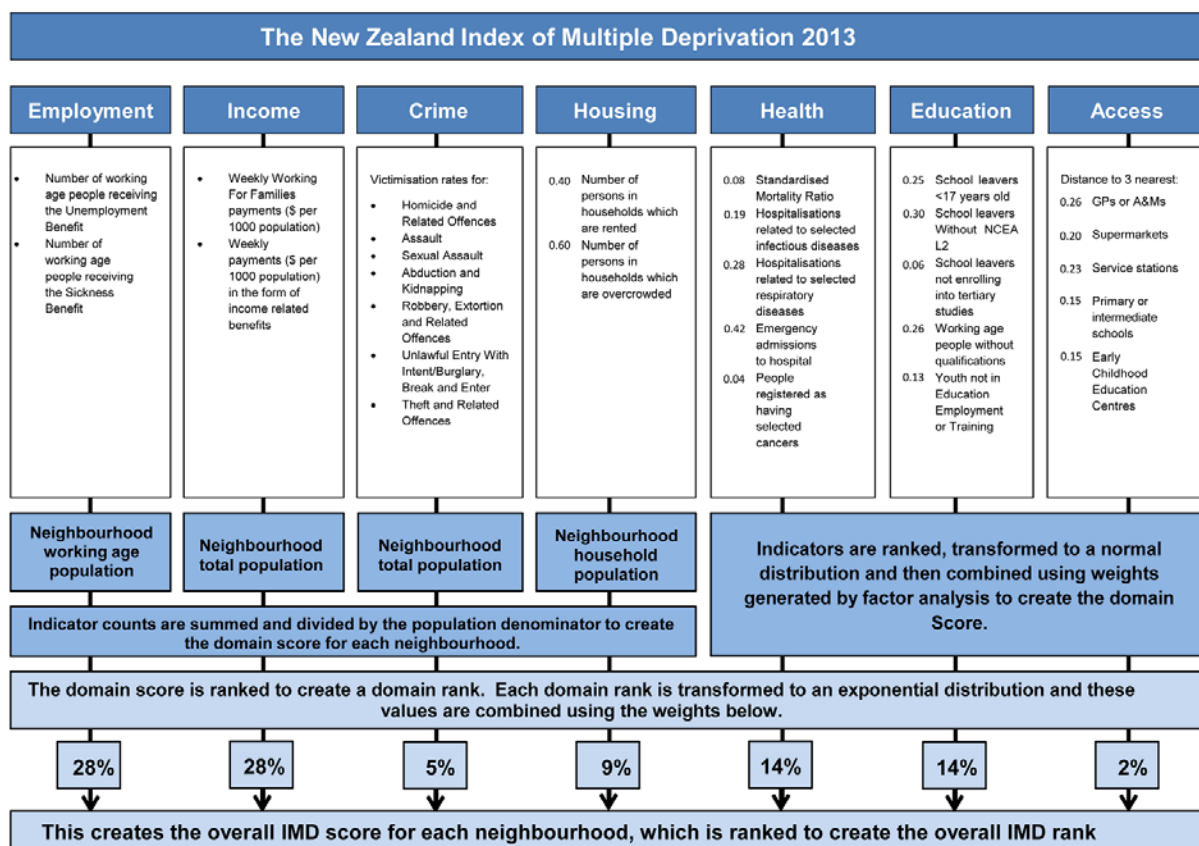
The New Zealand Index of Multiple Deprivation 2013

Employment

- Number of working age people receiving the Unemployment Benefit
- Number of working age people receiving the Sickness Benefit

Neighbourhood working age population

Income

- Weekly Working For Families payments ($ per 1000 population)
- Weekly payments ($ per 1000 population) in the form of income related benefits

Neighbourhood total population

Crime

Victimisation rates for:

- Homicide and Related Offences
- Assault
- Sexual Assault
- Abduction and Kidnapping
- Robbery, Extortion and Related Offences
- Unlawful Entry With Intent/Burglary, Break and Enter
- Theft and Related Offences

Neighbourhood total population

Housing

0.40 Number of persons in households which are rented
0.60 Number of persons in households which are overcrowded

Neighbourhood household population

Health

0.08 Standardised Mortality Ratio
0.19 Hospitalisations related to selected infectious diseases
0.28 Hospitalisations related to selected respiratory diseases
0.42 Emergency admissions to hospital
0.04 People registered as having selected cancers

Education

0.25 School leavers <17 years old
0.30 School leavers Without NCEA L2
0.06 School leavers not enrolling into tertiary studies
0.26 Working age people without qualifications
0.13 Youth not in Education Employment or Training

Access

Distance to 3 nearest:
0.26 GPs or A&Ms
0.20 Supermarkets
0.23 Service stations
0.15 Primary or intermediate schools
0.15 Early Childhood Education Centres

Indicators are ranked, transformed to a normal distribution and then combined using weights generated by factor analysis to create the domain Score.

Indicator counts are summed and divided by the population denominator to create the domain score for each neighbourhood.

The domain score is ranked to create a domain rank. Each domain rank is transformed to an exponential distribution and these values are combined using the weights below.

28% 28% 5% 9% 14% 14% 2%

This creates the overall IMD score for each neighbourhood, which is ranked to create the overall IMD rank